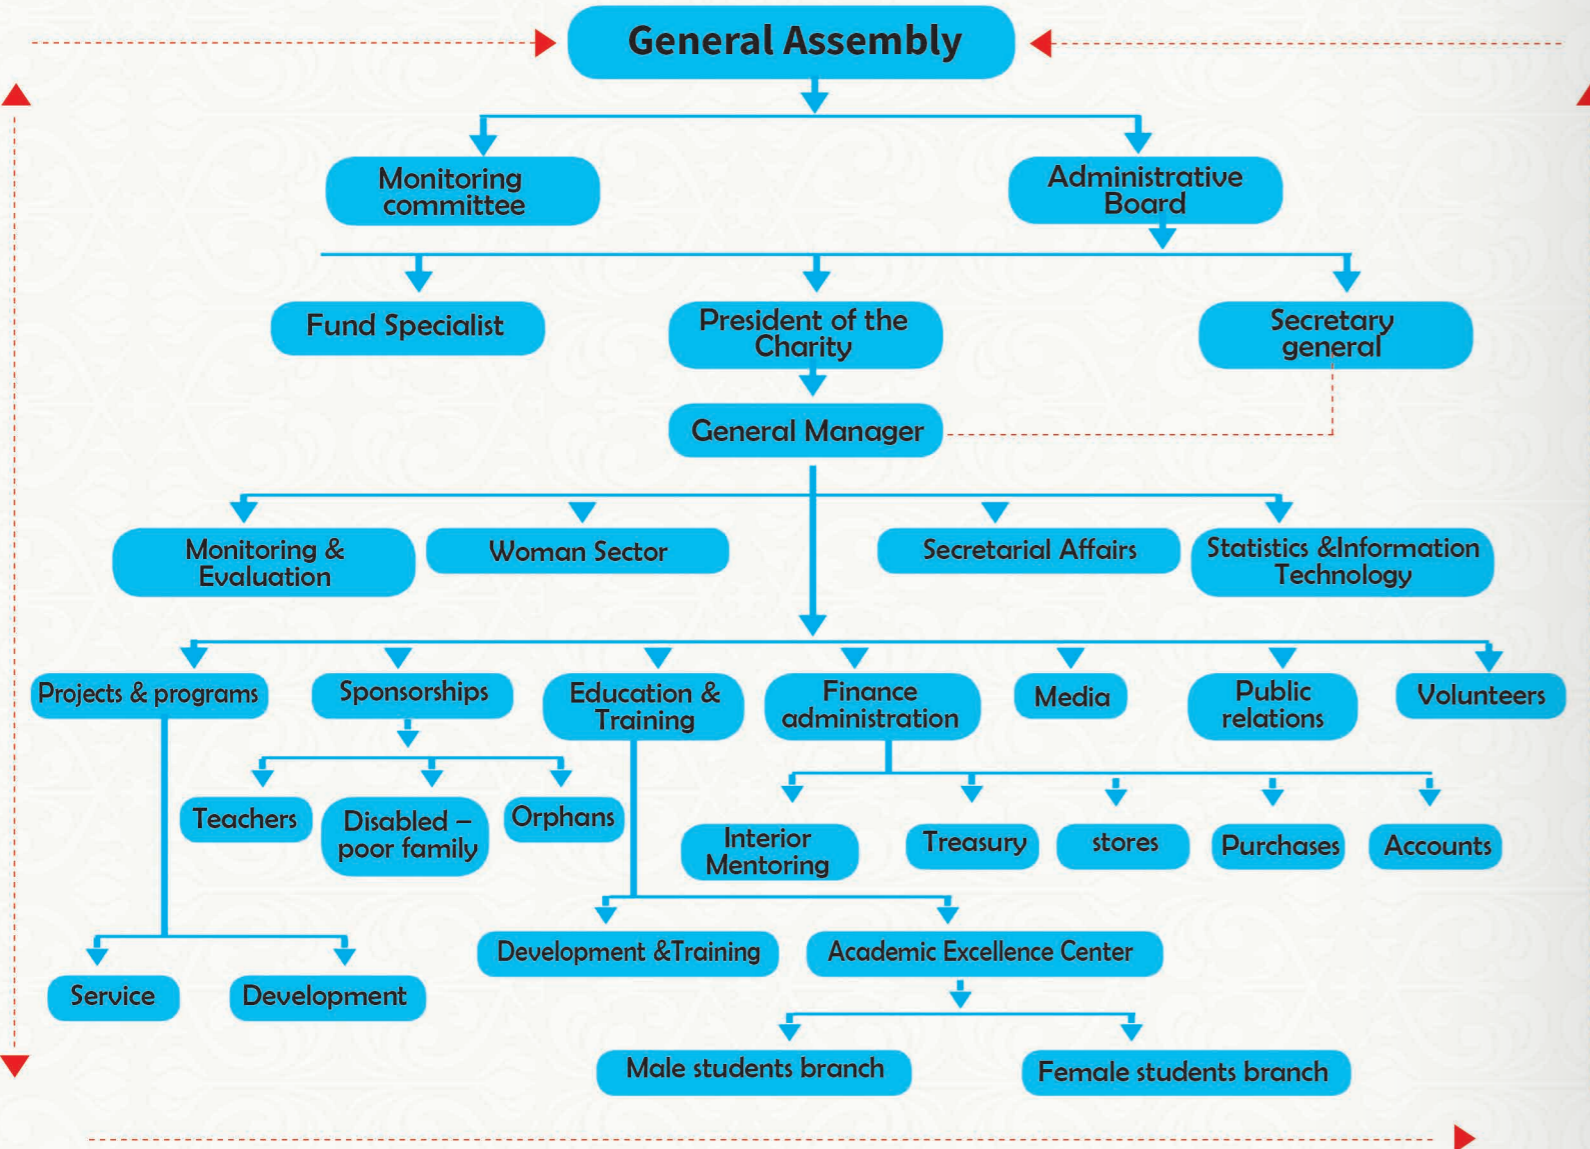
General Assembly

Monitoring committee

Administrative Board

Fund Specialist

President of the Charity

Secretary general

General Manager

Monitoring & Evaluation

Woman Sector

Secretarial Affairs

Statistics &Information Technology

Projects & programs

Sponsorships

Education & Training

Finance administration

Media

Public relations

Volunteers

Teachers

Disabled – poor family

Orphans

Interior Mentoring

Treasury

stores

Purchases

Accounts

Development &Training

Academic Excellence Center

Service

Development

Male students branch

Female students branch